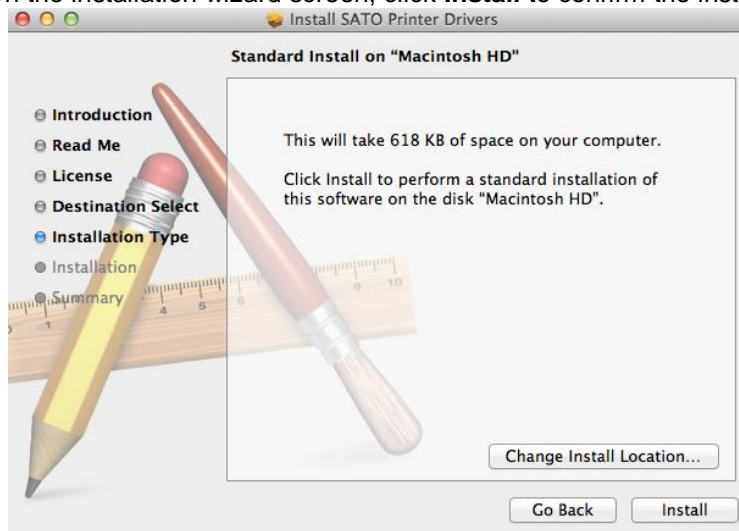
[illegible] the installation wizard screen, click Install to confirm the inst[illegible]

Install SATO Printer Drivers

Standard Install on "Macintosh HD"

Introduction
Read Me
License
Destination Select
Installation Type
Installation
Summary

This will take 618 KB of space on your computer.

Click Install to perform a standard installation of this software on the disk "Macintosh HD".

Change Install Location...

Go Back
Install